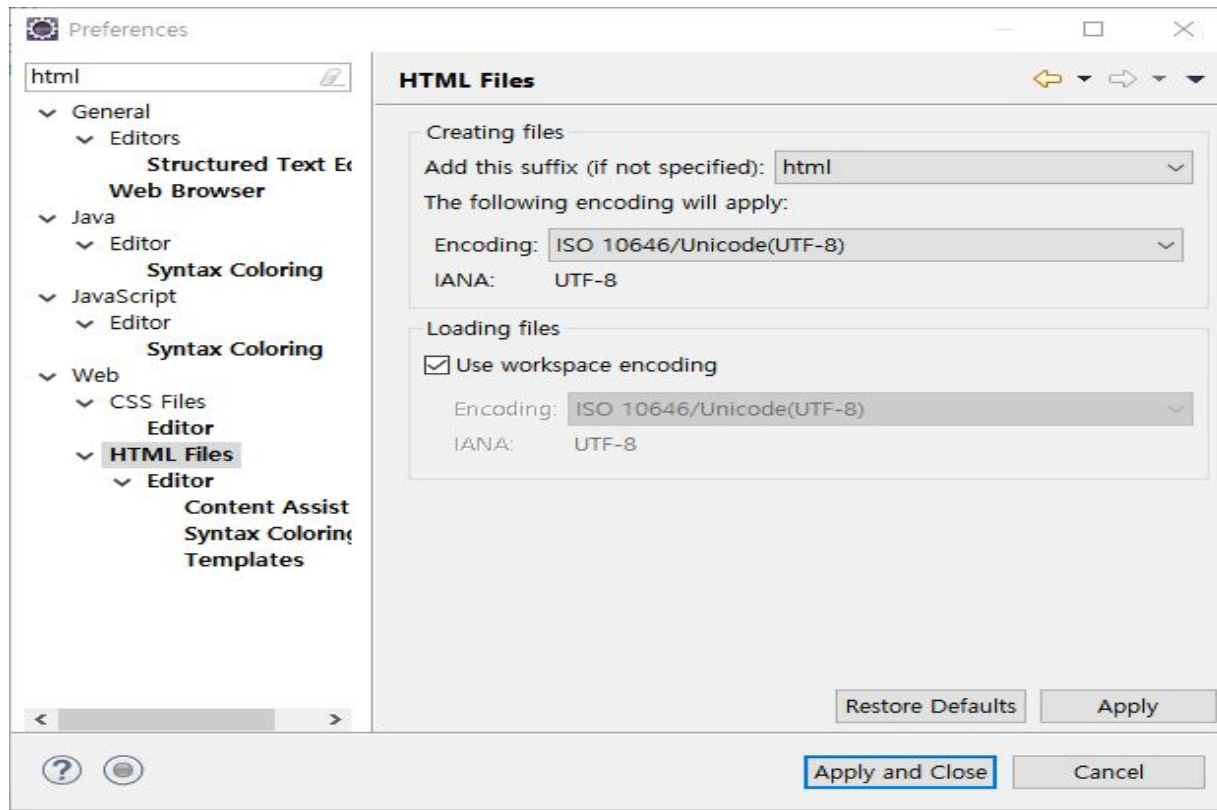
Preferences

html

General
Editors
Structured Text Ed
Web Browser
Java
Editor
Syntax Coloring
JavaScript
Editor
Syntax Coloring
Web
CSS Files
Editor
HTML Files
Editor
Content Assist
Syntax Colorin
Templates

HTML Files

Creating files
Add this suffix (if not specified): html
The following encoding will apply:
Encoding: ISO 10646/Unicode(UTF-8)
IANA: UTF-8

Loading files
Use workspace encoding
Encoding: ISO 10646/Unicode(UTF-8)
IANA: UTF-8

Restore Defaults
Apply

Apply and Close
Cancel